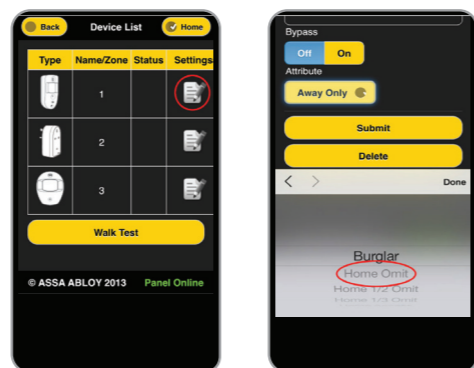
Back Device List Home

| Type | Name/Zone | Status | Settings |
|---|---|---|---|
| | 1 | | |
| | 2 | | |
| | 3 | | |

Walk Test

© ASSA ABLOY 2013 Panel Online

Bypass

Off On

Attribute

Away Only

Submit

Delete

< > Done

Burglar

Home Omit

Home 1/2 Omit

Home 1/3 Omit